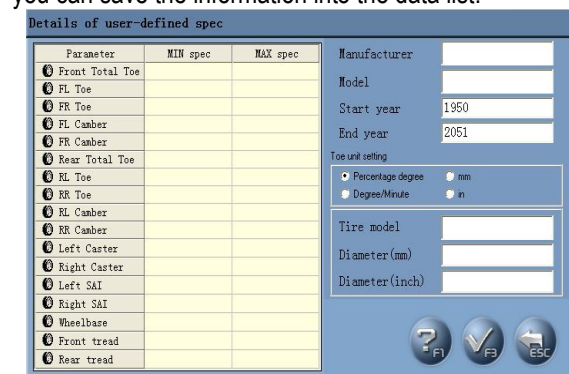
you can save the information into the data list.

Details of user-defined spec

| Parameter | MIN spec | MAX spec |
|---|---|---|
| Front Total Toe | | |
| FL Toe | | |
| FR Toe | | |
| FL Camber | | |
| FR Camber | | |
| Rear Total Toe | | |
| RL Toe | | |
| RR Toe | | |
| RL Camber | | |
| RR Camber | | |
| Left Caster | | |
| Right Caster | | |
| Left SAI | | |
| Right SAI | | |
| Wheelbase | | |
| Front tread | | |
| Rear tread | | |

Manufacturer
Model
Start year 1950
End year 2051
Toe unit setting
Percentage degree
mm
Degree/Minute
in
Tire model
Diameter(mm)
Diameter(inch)

F1 F3 ESC